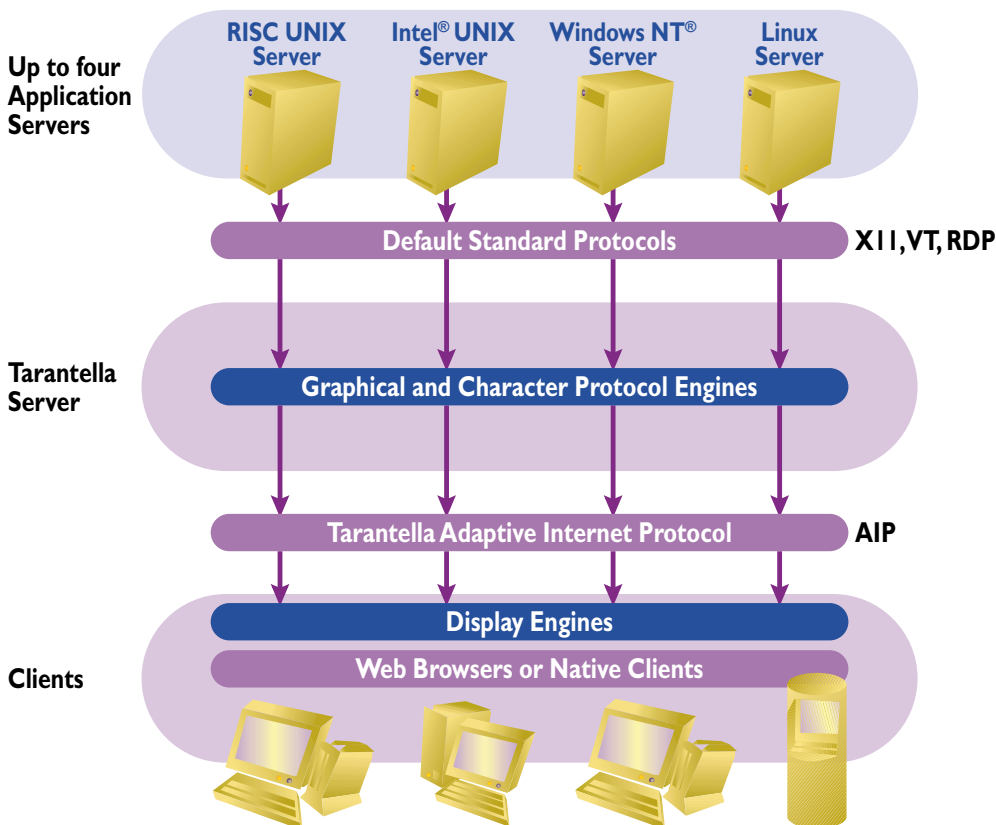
Up to four Application Servers

RISC UNIX Server

Intel® UNIX Server

Windows NT® Server

Linux Server

Default Standard Protocols

X11, VT, RDP

Tarantella Server

Graphical and Character Protocol Engines

Tarantella Adaptive Internet Protocol

AIP

Clients

Display Engines

Web Browsers or Native Clients